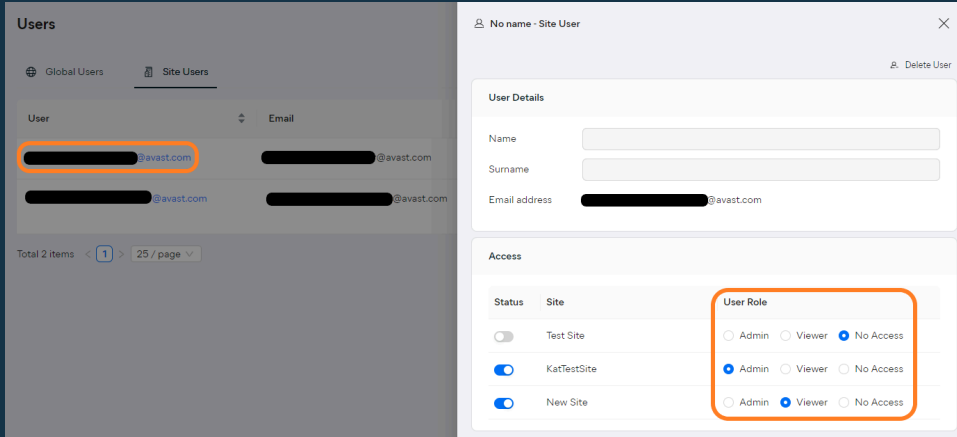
Users

Global Users
Site Users

| User | Email |
|---|---|
| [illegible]@avast.com | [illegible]@avast.com |
| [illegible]@avast.com | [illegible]@avast.com |

Total 2 items < 1 > 25 / page

No name - Site User

Delete User

User Details

Name
Surname
Email address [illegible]@avast.com

Access

| Status | Site | User Role |
|---|---|---|
| | Test Site | Admin Viewer No Access |
| | KatTestSite | Admin Viewer No Access |
| | New Site | Admin Viewer No Access |